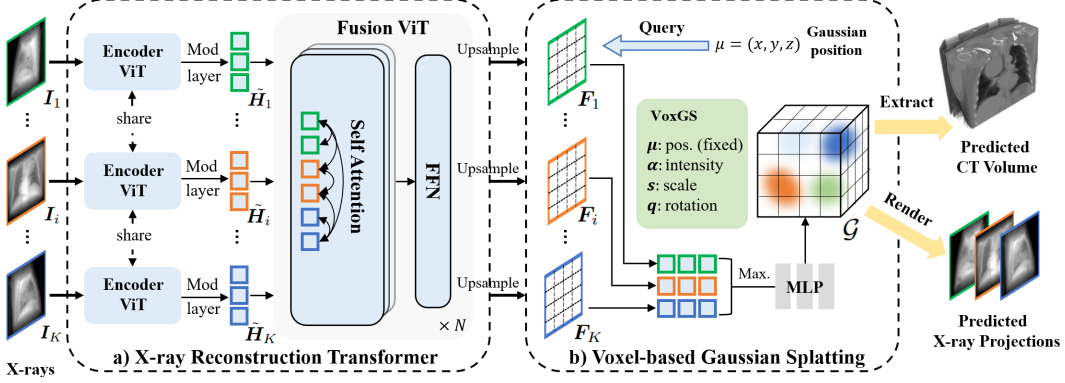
$I_1$
⋮
$I_i$
⋮
$I_K$
X-rays

Encoder ViT
share
Encoder ViT
share
Encoder ViT

Mod layer
Mod layer
Mod layer

$\tilde{H}_1$
⋮
$\tilde{H}_i$
⋮
$\tilde{H}_K$

Fusion ViT
Self Attention
FFN
$\times N$

a) X-ray Reconstruction Transformer

Upsample
Upsample
Upsample

Query
$\mu = (x, y, z)$ Gaussian position

$F_1$
⋮
$F_i$
⋮
$F_K$

VoxGS
$\boldsymbol{\mu}$: pos. (fixed)
$\boldsymbol{\alpha}$: intensity
$\boldsymbol{s}$: scale
$\boldsymbol{q}$: rotation

$\mathcal{G}$

Max.
MLP

b) Voxel-based Gaussian Splatting

Extract
Predicted CT Volume
Render
Predicted X-ray Projections